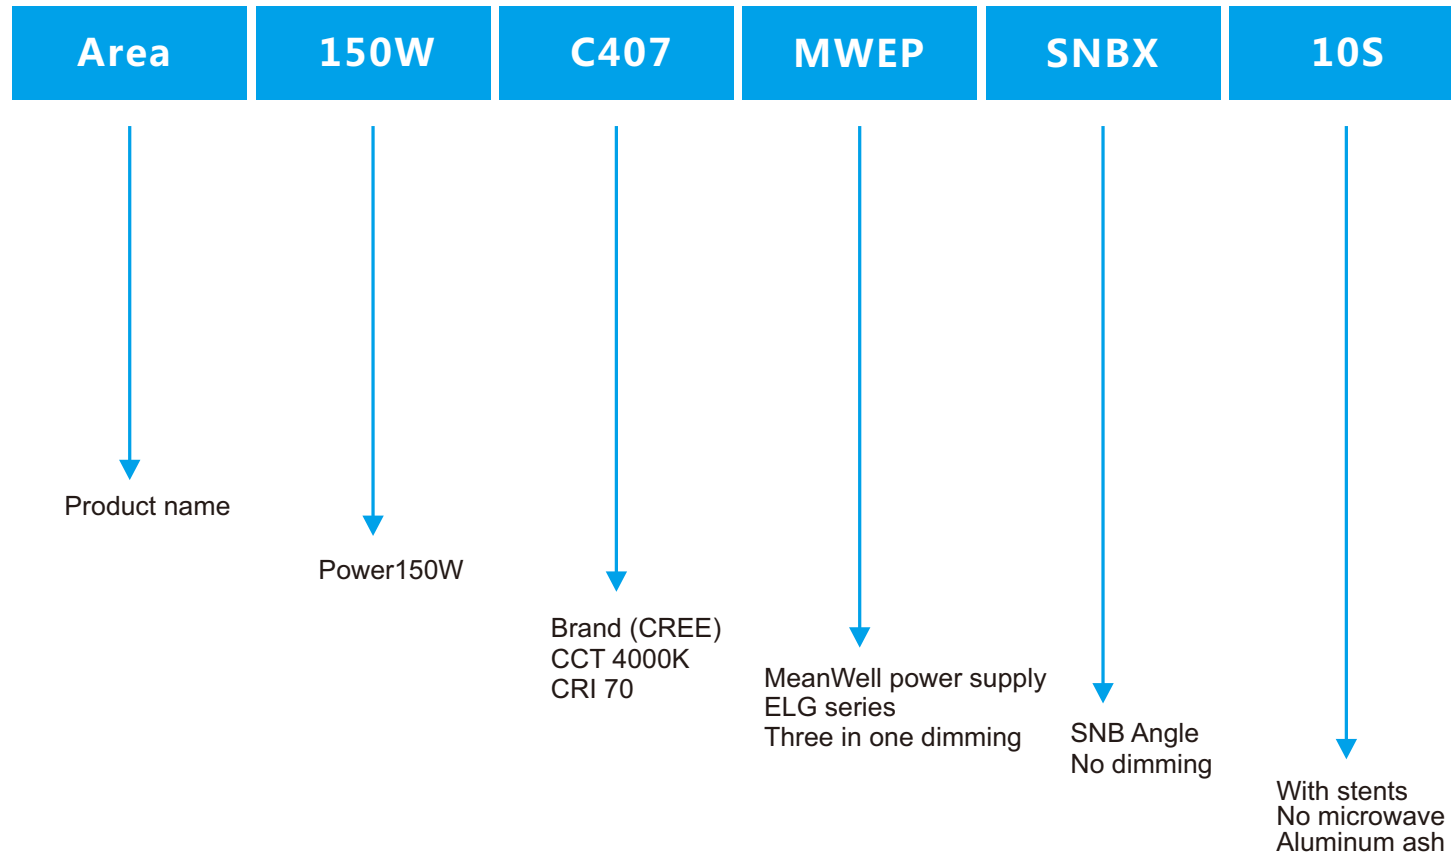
Area

150W

C407

MWEP

SNBX

10S

Product name

Power150W

Brand (CREE)
CCT 4000K
CRI 70

MeanWell power supply
ELG series
Three in one dimming

SNB Angle
No dimming

With stents
No microwave
Aluminum ash